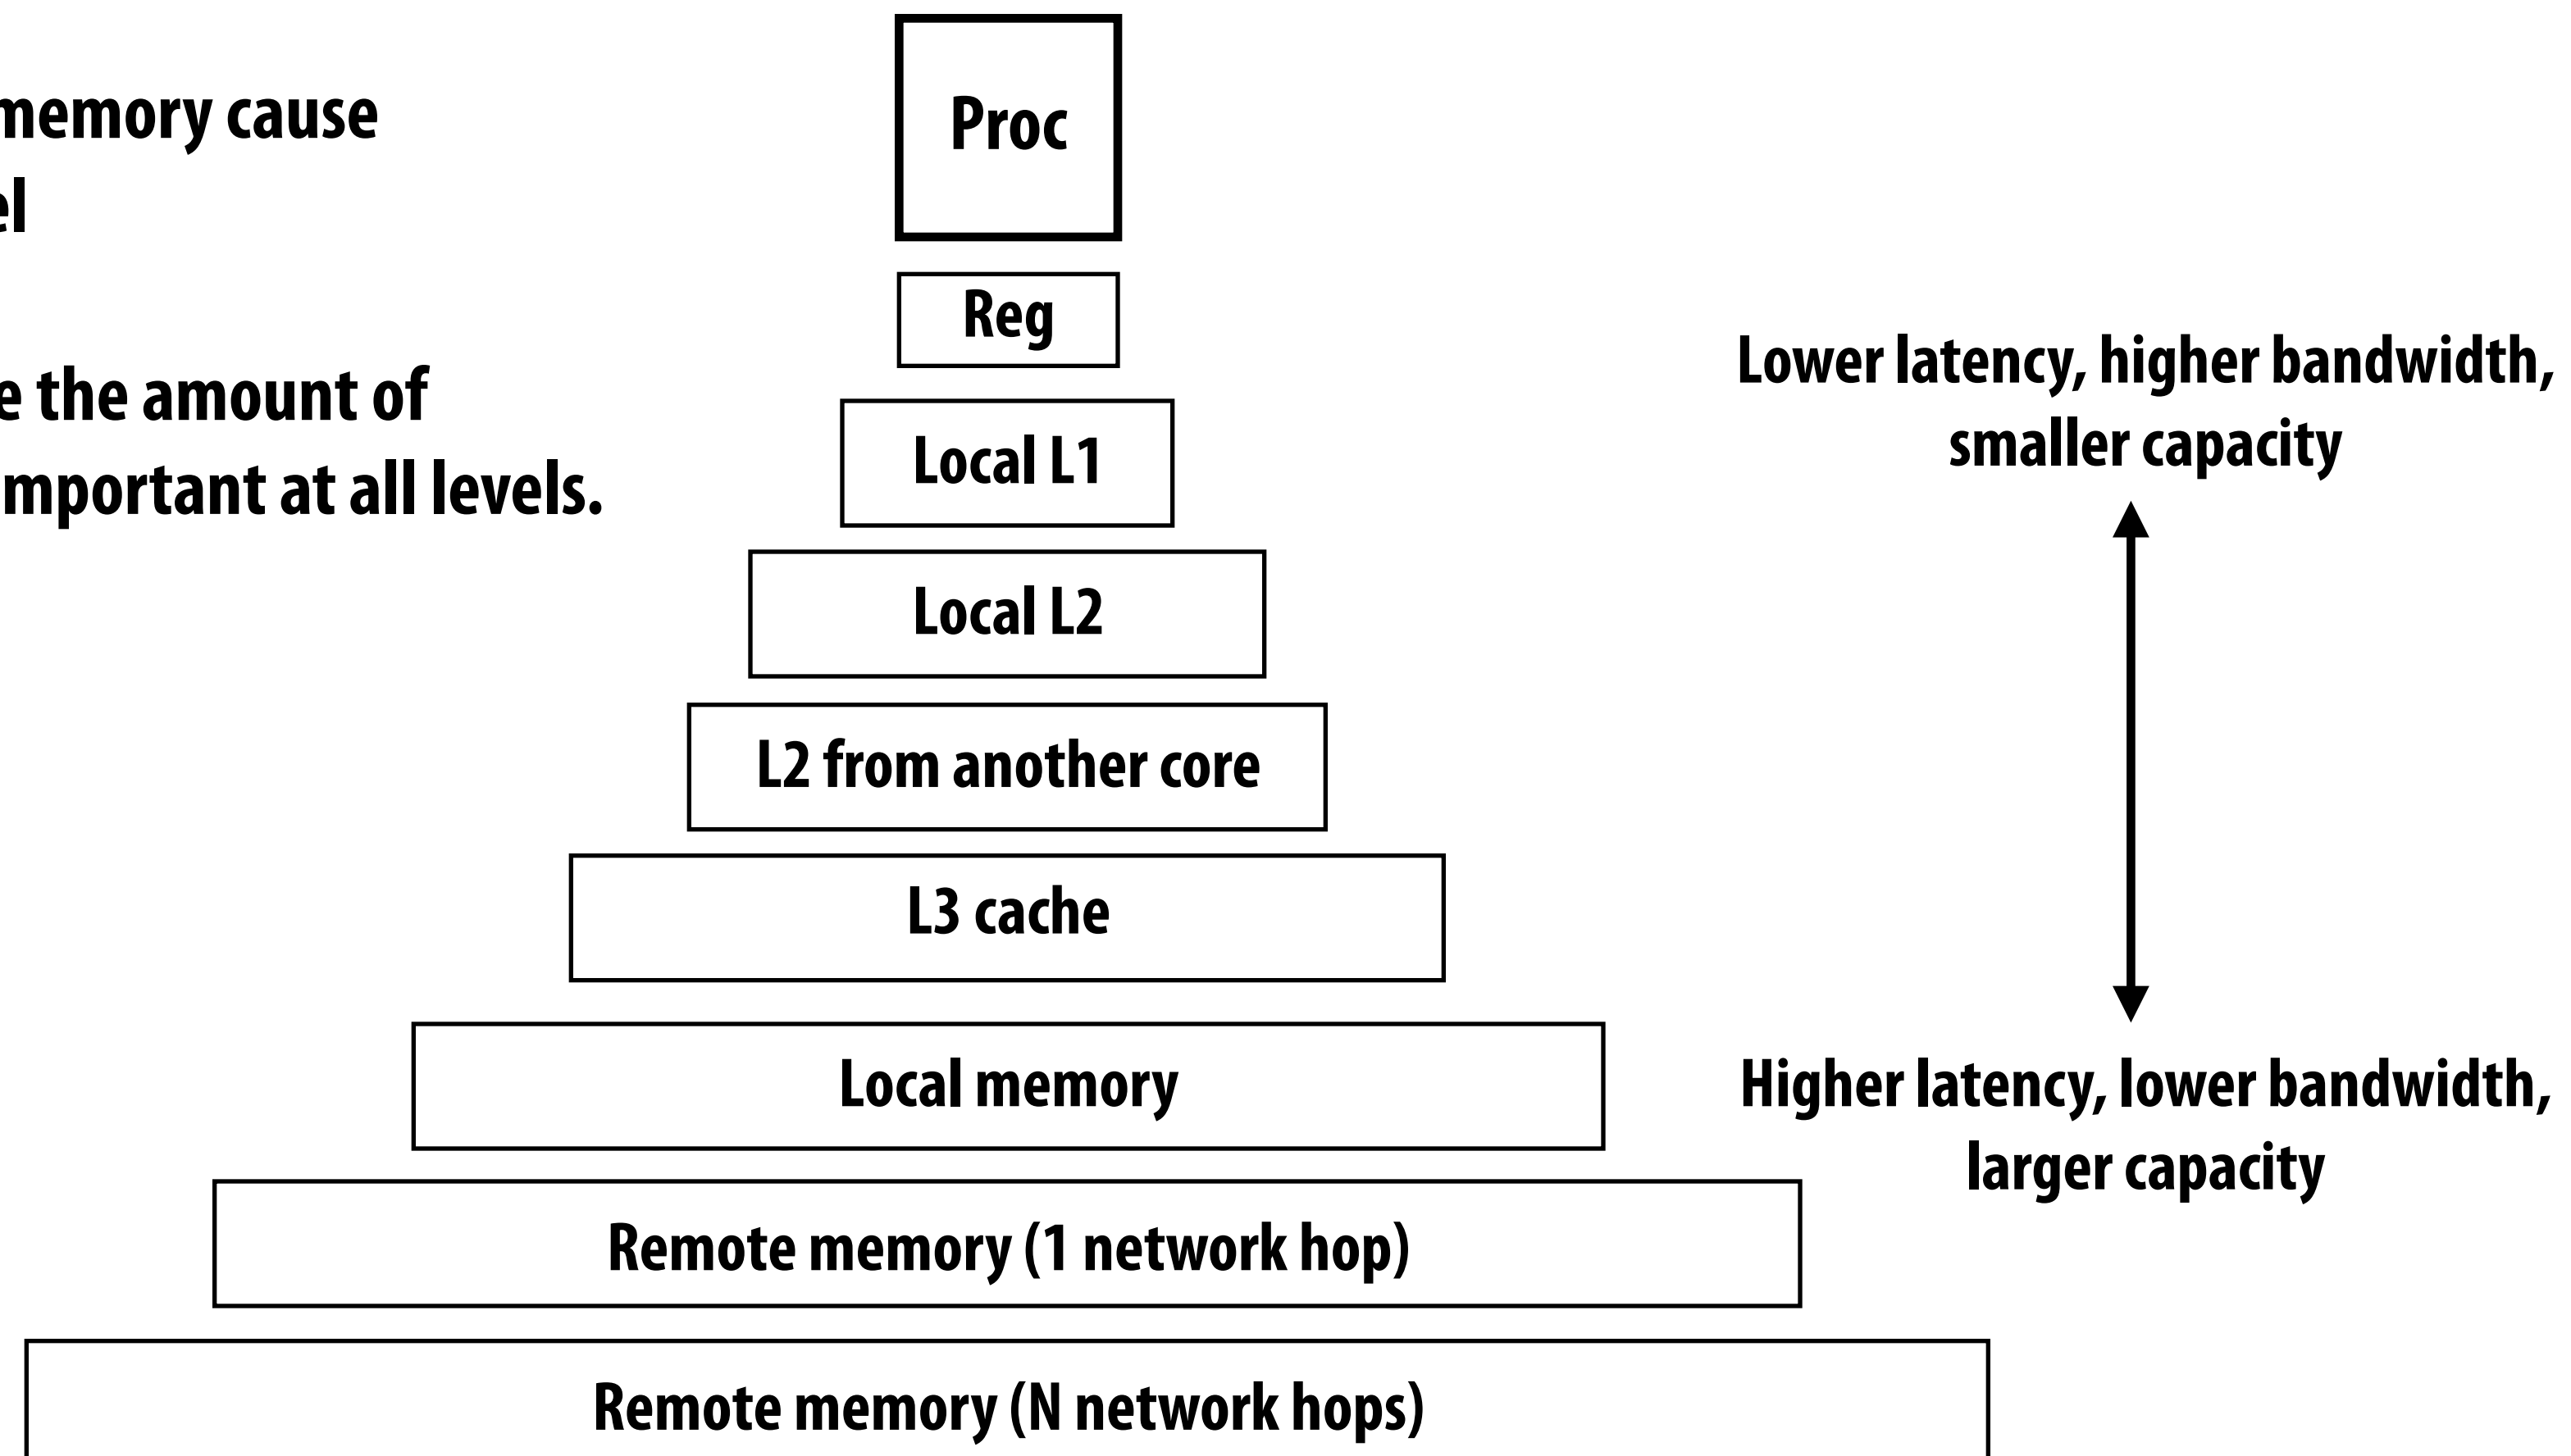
memory cause
el

e the amount of
mportant at all levels.

Proc

Reg

Local L1

Local L2

L2 from another core

L3 cache

Local memory

Remote memory (1 network hop)

Remote memory (N network hops)

Lower latency, higher bandwidth, smaller capacity

Higher latency, lower bandwidth, larger capacity